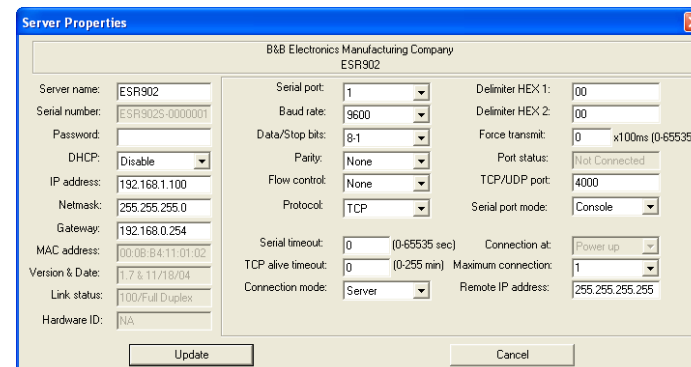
Server Properties

B&B Electronics Manufacturing Company
ESR902

Server name: ESR902
Serial number: ESR902S-0000001
Password:
DHCP: Disable
IP address: 192.168.1.100
Netmask: 255.255.255.0
Gateway: 192.168.0.254
MAC address: 00:0B:B4:11:01:02
Version & Date: 1.7 & 11/18/04
Link status: 100/Full Duplex
Hardware ID: NA

Serial port: 1
Baud rate: 9600
Data/Stop bits: 8-1
Parity: None
Flow control: None
Protocol: TCP

Serial timeout: 0 (0-65535 sec)
TCP alive timeout: 0 (0-255 min)
Connection mode: Server

Delimiter HEX 1: 00
Delimiter HEX 2: 00
Force transmit: 0 x100ms (0-65535
Port status: Not Connected
TCP/UDP port: 4000
Serial port mode: Console

Connection at: Power up
Maximum connection: 1
Remote IP address: 255.255.255.255

Update
Cancel